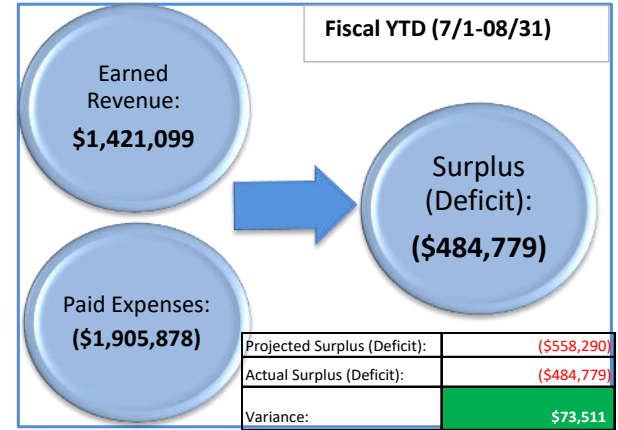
Fiscal YTD (7/1-08/31)

Earned Revenue:
$1,421,099

Surplus (Deficit):
($484,779)

Paid Expenses:
($1,905,878)

| | |
|---|---|
| Projected Surplus (Deficit): | ($558,290) |
| Actual Surplus (Deficit): | ($484,779) |
| Variance: | $73,511 |